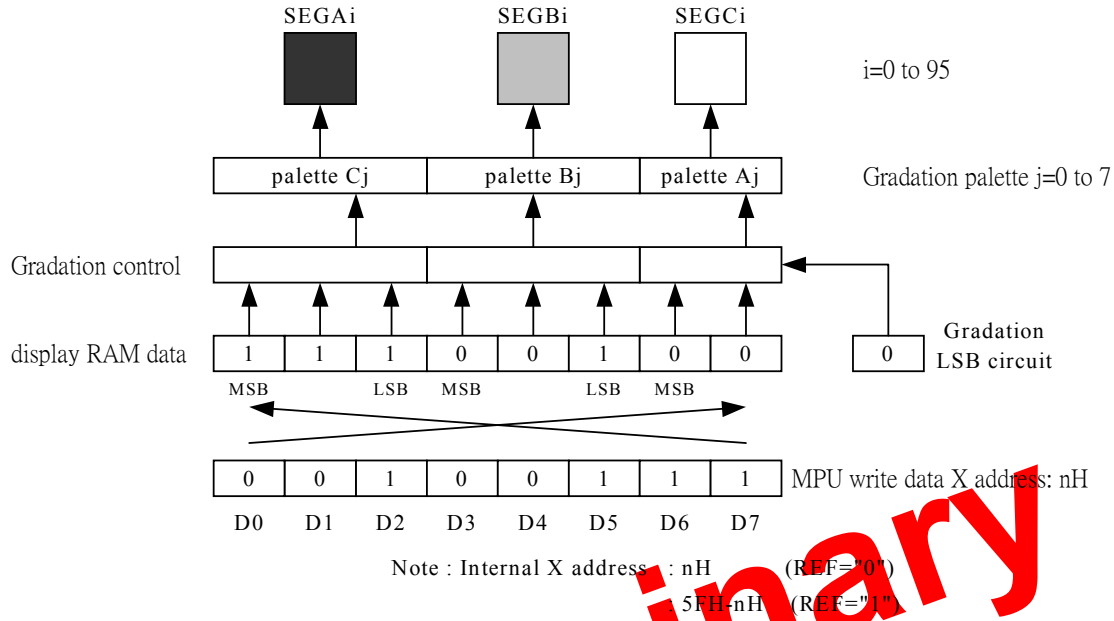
SEGAi
SEGBi
SEGCi

i=0 to 95

palette Cj
palette Bj
palette Aj

Gradation palette j=0 to 7

Gradation control

display RAM data

| 1 | 1 | 1 | 0 | 0 | 1 | 0 | 0 |
|---|---|---|---|---|---|---|---|

0

Gradation LSB circuit

MSB LSB MSB LSB MSB

| 0 | 0 | 1 | 0 | 0 | 1 | 1 | 1 |
|---|---|---|---|---|---|---|---|

MPU write data X address: nH

D0 D1 D2 D3 D4 D5 D6 D7

Note : Internal X address : nH (REF="0")
: 5FH-nH (REF="1")

inary